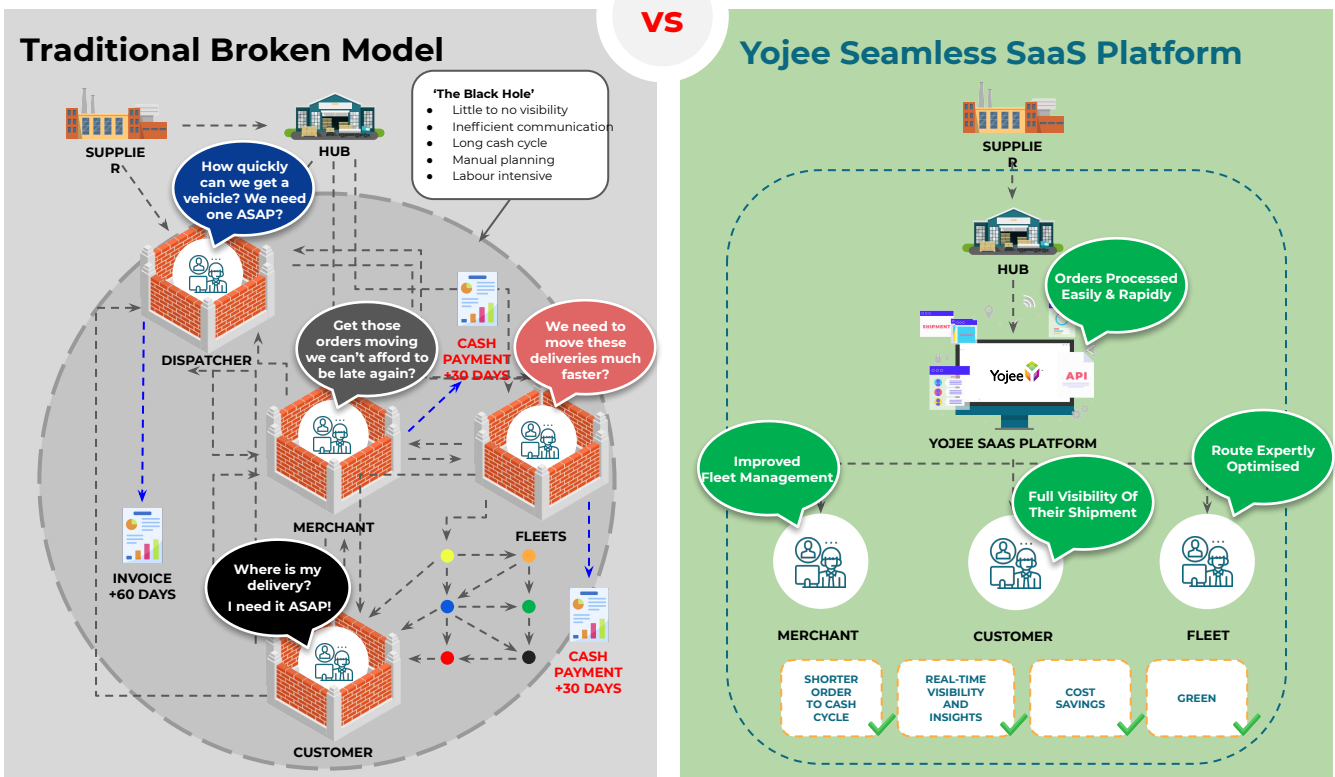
VS

Traditional Broken Model

'The Black Hole'
- Little to no visibility
- Inefficient communication
- Long cash cycle
- Manual planning
- Labour intensive

SUPPLIER

HUB

How quickly can we get a vehicle? We need one ASAP?

DISPATCHER

Get those orders moving we can't afford to be late again?

CASH PAYMENT +30 DAYS

We need to move these deliveries much faster?

MERCHANT

FLEETS

INVOICE +60 DAYS

Where is my delivery? I need it ASAP!

CASH PAYMENT +30 DAYS

CUSTOMER

Yojee Seamless SaaS Platform

SUPPLIER

HUB

Orders Processed Easily & Rapidly

SHIPMENT

Yojee

API

YOJEE SAAS PLATFORM

Improved Fleet Management

Full Visibility Of Their Shipment

Route Expertly Optimised

MERCHANT

CUSTOMER

FLEET

SHORTER ORDER TO CASH CYCLE

REAL-TIME VISIBILITY AND INSIGHTS

COST SAVINGS

GREEN